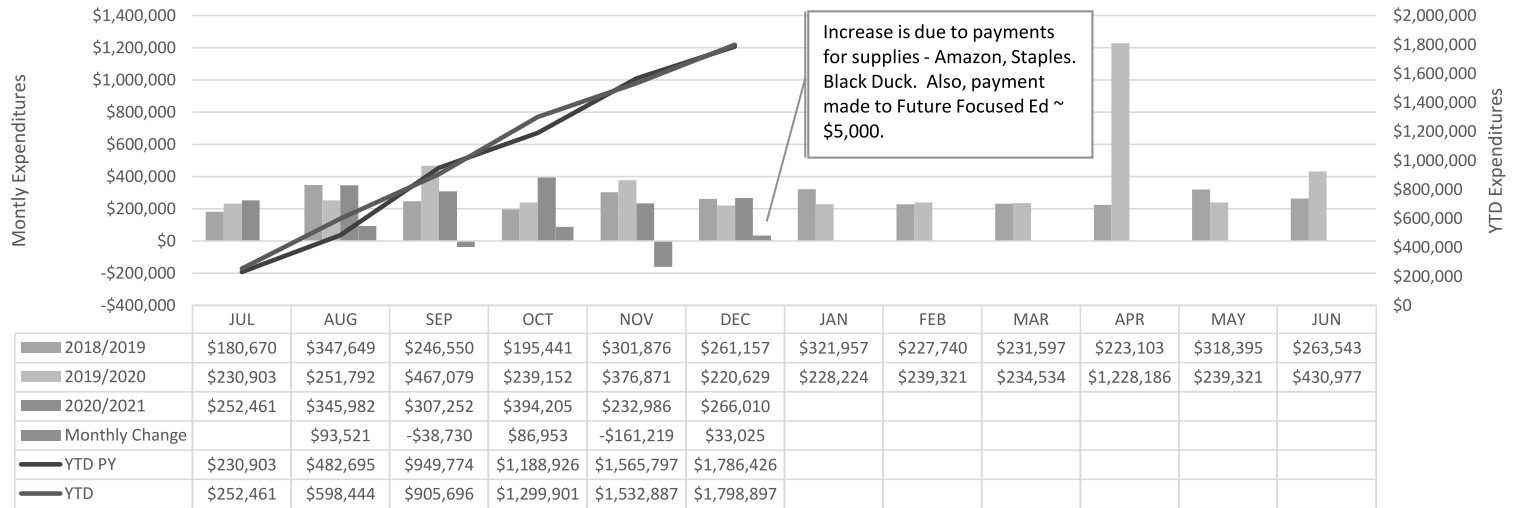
$1,400,000
$1,200,000
$1,000,000
$800,000
$600,000
$400,000
$200,000
$0
-$200,000
-$400,000

Montly Expenditures

Increase is due to payments for supplies - Amazon, Staples. Black Duck. Also, payment made to Future Focused Ed ~ $5,000.

$2,000,000
$1,800,000
$1,600,000
$1,400,000
$1,200,000
$1,000,000
$800,000
$600,000
$400,000
$200,000
$0

YTD Expenditures

| | JUL | AUG | SEP | OCT | NOV | DEC | JAN | FEB | MAR | APR | MAY | JUN |
|---|---|---|---|---|---|---|---|---|---|---|---|---|
| 2018/2019 | $180,670 | $347,649 | $246,550 | $195,441 | $301,876 | $261,157 | $321,957 | $227,740 | $231,597 | $223,103 | $318,395 | $263,543 |
| 2019/2020 | $230,903 | $251,792 | $467,079 | $239,152 | $376,871 | $220,629 | $228,224 | $239,321 | $234,534 | $1,228,186 | $239,321 | $430,977 |
| 2020/2021 | $252,461 | $345,982 | $307,252 | $394,205 | $232,986 | $266,010 | | | | | | |
| Monthly Change | | $93,521 | -$38,730 | $86,953 | -$161,219 | $33,025 | | | | | | |
| YTD PY | $230,903 | $482,695 | $949,774 | $1,188,926 | $1,565,797 | $1,786,426 | | | | | | |
| YTD | $252,461 | $598,444 | $905,696 | $1,299,901 | $1,532,887 | $1,798,897 | | | | | | |